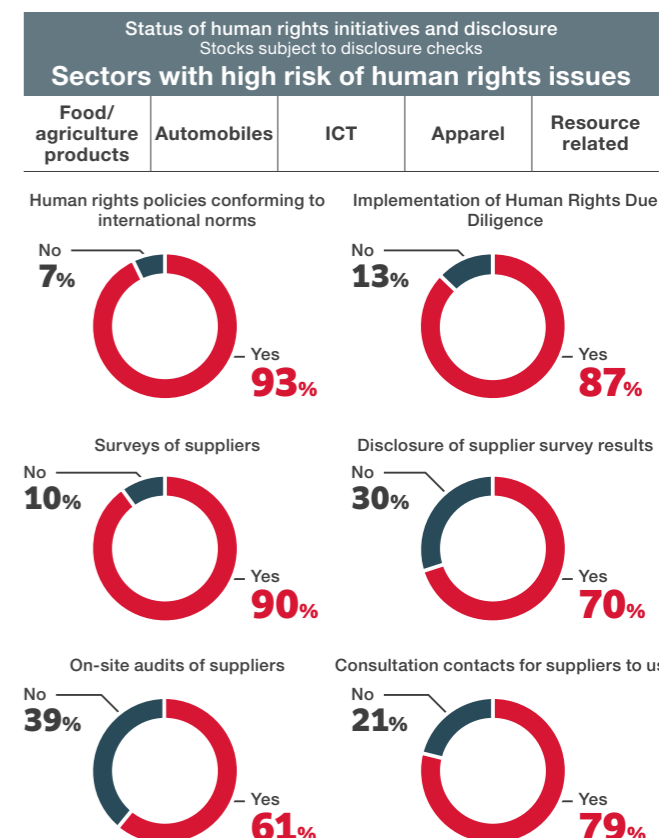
Status of human rights initiatives and disclosure
Stocks subject to disclosure checks
Sectors with high risk of human rights issues

| Food/ agriculture products | Automobiles | ICT | Apparel | Resource related |
|---|---|---|---|---|

Human rights policies conforming to international norms
No 7%
Yes 93%

Implementation of Human Rights Due Diligence
No 13%
Yes 87%

Surveys of suppliers
No 10%
Yes 90%

Disclosure of supplier survey results
No 30%
Yes 70%

On-site audits of suppliers
No 39%
Yes 61%

Consultation contacts for suppliers to us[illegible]
No 21%
Yes 79%